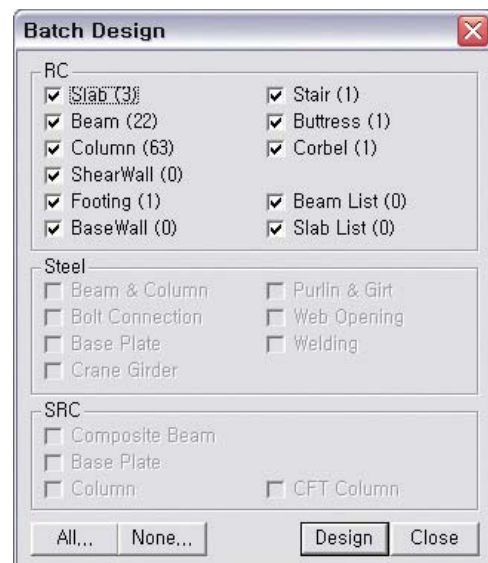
Batch Design

RC
Slab (3)
Stair (1)
Beam (22)
Buttress (1)
Column (63)
Corbel (1)
ShearWall (0)
Footing (1)
Beam List (0)
BaseWall (0)
Slab List (0)

Steel
Beam & Column
Purlin & Girt
Bolt Connection
Web Opening
Base Plate
Welding
Crane Girder

SRC
Composite Beam
Base Plate
Column
CFT Column

All...
None...
Design
Close